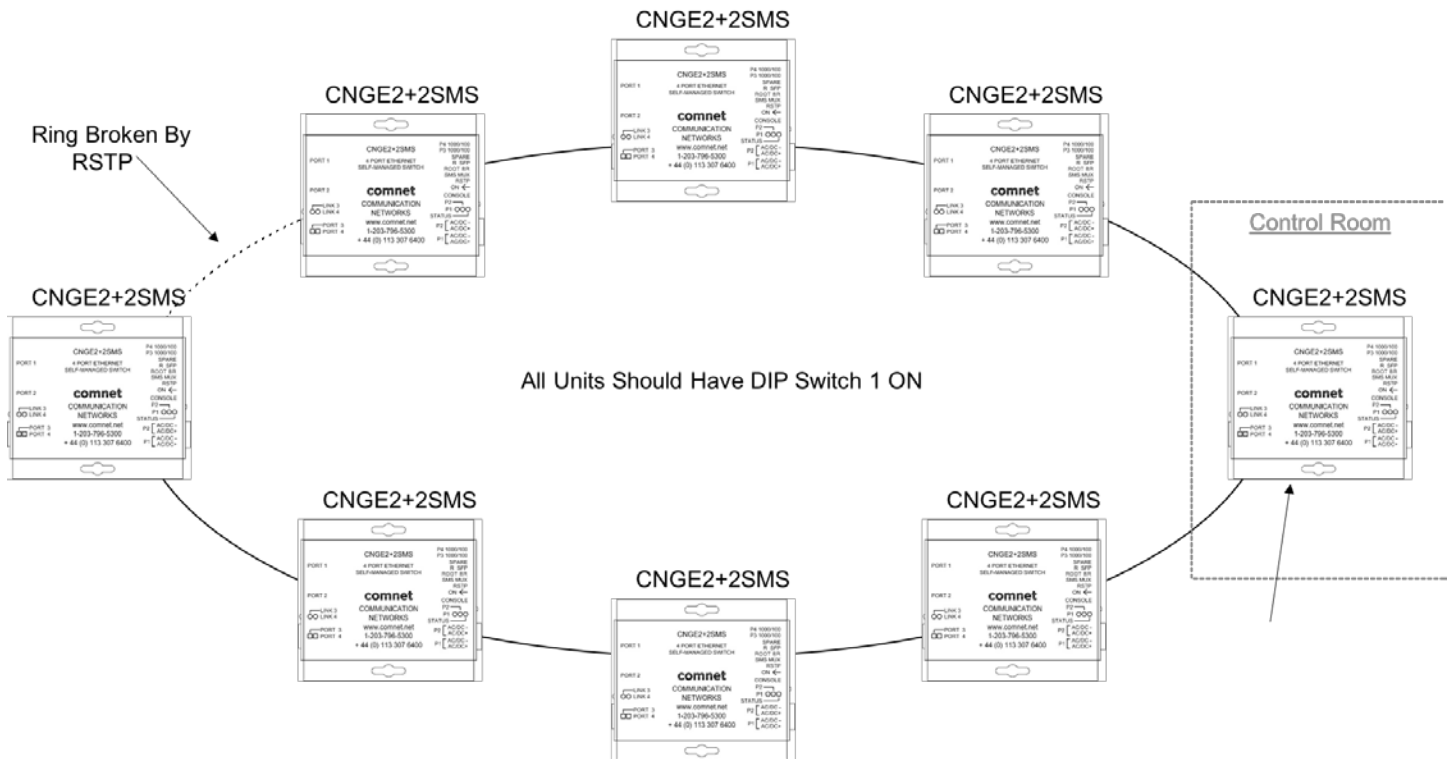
CNGE2+2SMS

CNGE2+2SMS
4 PORT ETHERNET SELF-MANAGED SWITCH
PORT 1
PORT 2
comnet
COMMUNICATION NETWORKS
www.comnet.net
1-203-796-5300
+ 44 (0) 113 307 6400
LINK 3
LINK 4
PORT 3
PORT 4
P4 1000/100
P3 1000/100
SPARE
R. SFP
ROOT BR
SMS MUX
RSTP
ON
CONSOLE
P2
P1
STATUS
P2 AC/DC- AC/DC+
P1 AC/DC- AC/DC+

CNGE2+2SMS

Ring Broken By RSTP

CNGE2+2SMS

Control Room

CNGE2+2SMS

CNGE2+2SMS

All Units Should Have DIP Switch 1 ON

CNGE2+2SMS

CNGE2+2SMS

CNGE2+2SMS